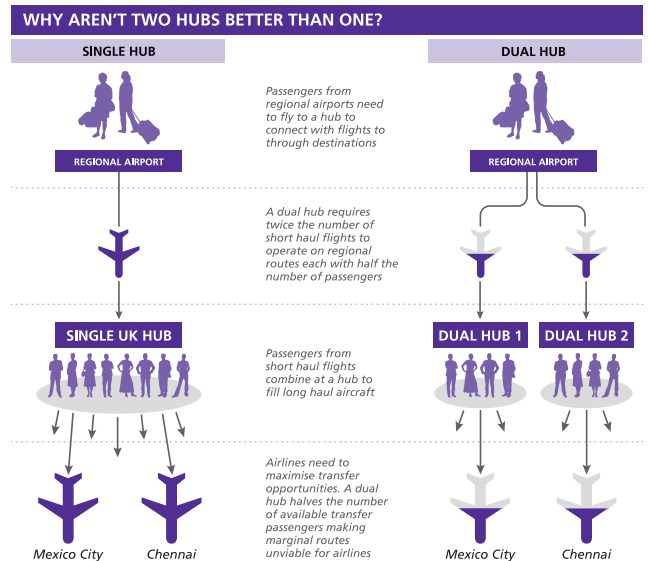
WHY AREN'T TWO HUBS BETTER THAN ONE?

SINGLE HUB

DUAL HUB

REGIONAL AIRPORT

Passengers from regional airports need to fly to a hub to connect with flights to through destinations

REGIONAL AIRPORT

A dual hub requires twice the number of short haul flights to operate on regional routes each with half the number of passengers

SINGLE UK HUB

Passengers from short haul flights combine at a hub to fill long haul aircraft

DUAL HUB 1

DUAL HUB 2

Airlines need to maximise transfer opportunities. A dual hub halves the number of available transfer passengers making marginal routes unviable for airlines

Mexico City

Chennai

Mexico City

Chennai